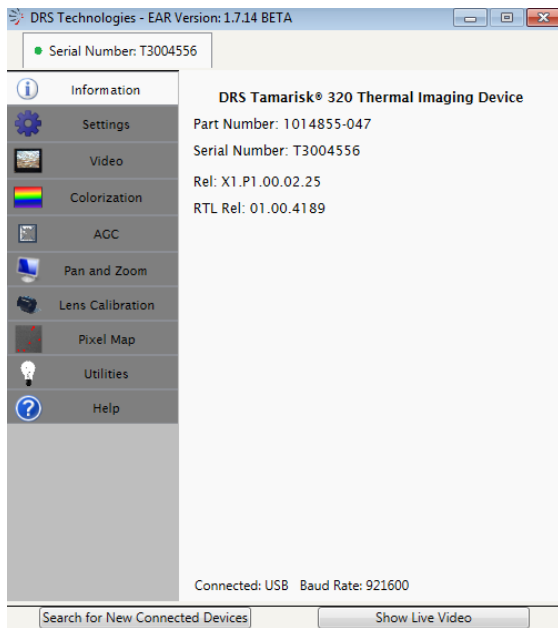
DRS Technologies - EAR Version: 1.7.14 BETA

Serial Number: T3004556

Information
Settings
Video
Colorization
AGC
Pan and Zoom
Lens Calibration
Pixel Map
Utilities
Help

DRS Tamarisk® 320 Thermal Imaging Device
Part Number: 1014855-047
Serial Number: T3004556
Rel: X1.P1.00.02.25
RTL Rel: 01.00.4189

Connected: USB Baud Rate: 921600

Search for New Connected Devices
Show Live Video